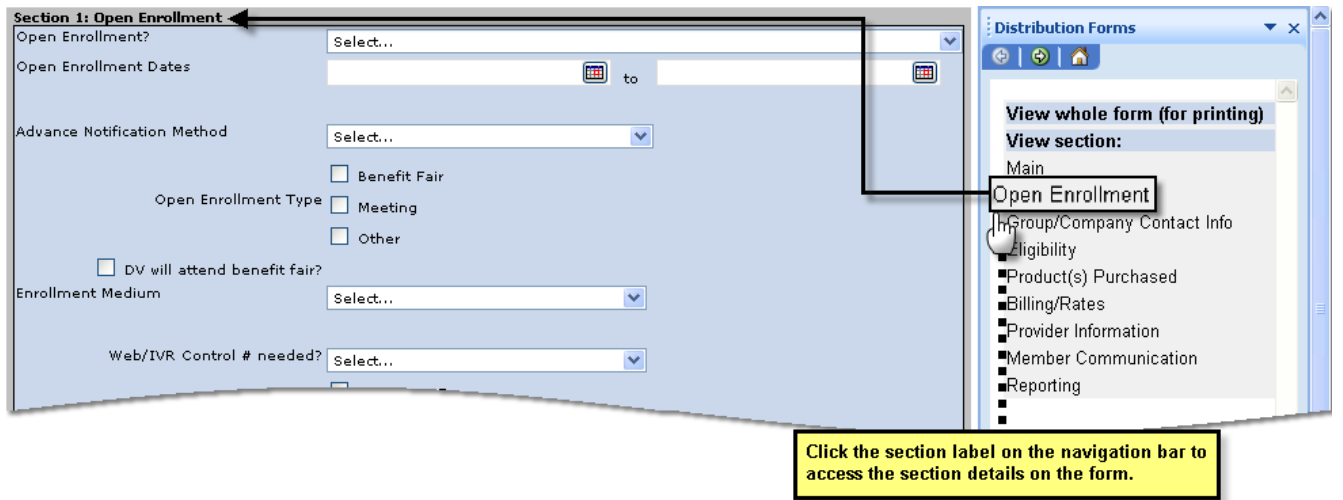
Section 1: Open Enrollment

Open Enrollment? Select...

Open Enrollment Dates to

Advance Notification Method Select...

Open Enrollment Type

Benefit Fair

Meeting

Other

DV will attend benefit fair?

Enrollment Medium Select...

Web/IVR Control # needed? Select...

Distribution Forms

View whole form (for printing)

View section:

Main

Open Enrollment

Group/Company Contact Info

Eligibility

Product(s) Purchased

Billing/Rates

Provider Information

Member Communication

Reporting

Click the section label on the navigation bar to access the section details on the form.